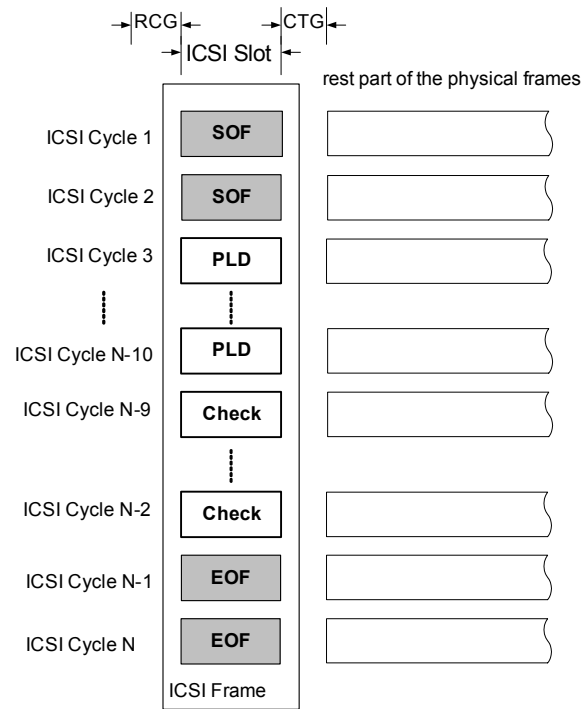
RCG
CTG
ICSI Slot
rest part of the physical frames
ICSI Cycle 1
SOF
ICSI Cycle 2
SOF
ICSI Cycle 3
PLD
ICSI Cycle N-10
PLD
ICSI Cycle N-9
Check
ICSI Cycle N-2
Check
ICSI Cycle N-1
EOF
ICSI Cycle N
EOF
ICSI Frame